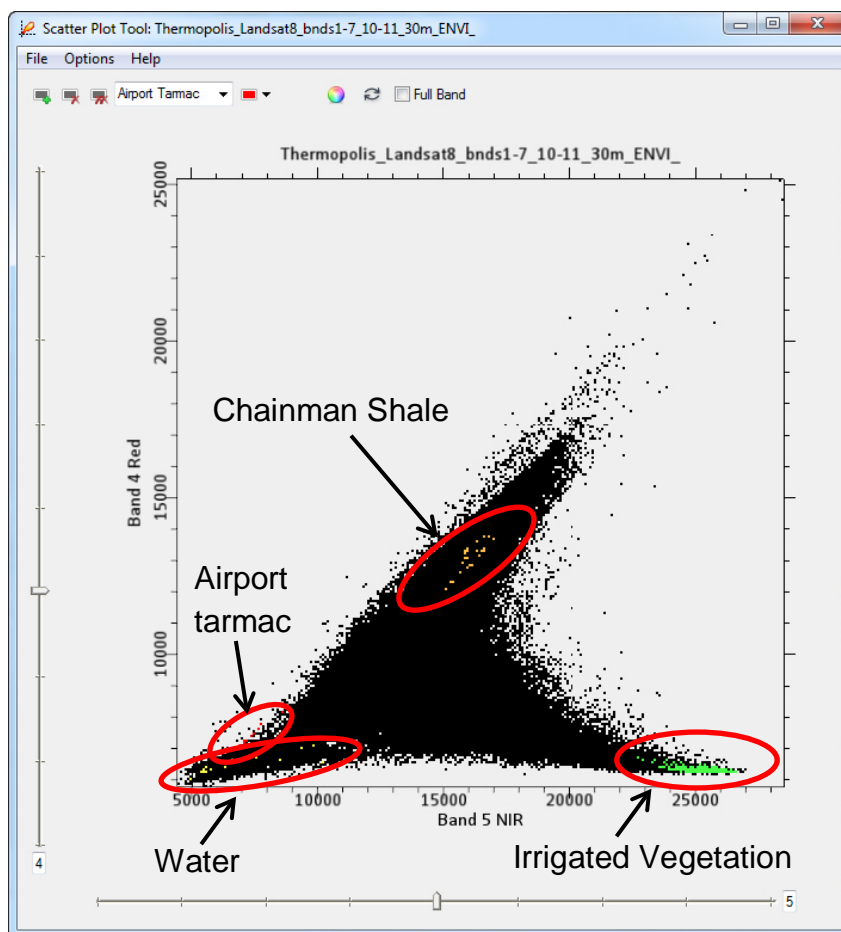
Scatter Plot Tool: Thermopolis_Landsat8_bnds1-7_10-11_30m_ENVI_

File Options Help

Airport Tarmac

Full Band

Thermopolis_Landsat8_bnds1-7_10-11_30m_ENVI_

25000

20000

15000

10000

Band 4 Red

5000 10000 15000 20000 25000

Band 5 NIR

Chainman Shale

Airport tarmac

Water

Irrigated Vegetation

4

5